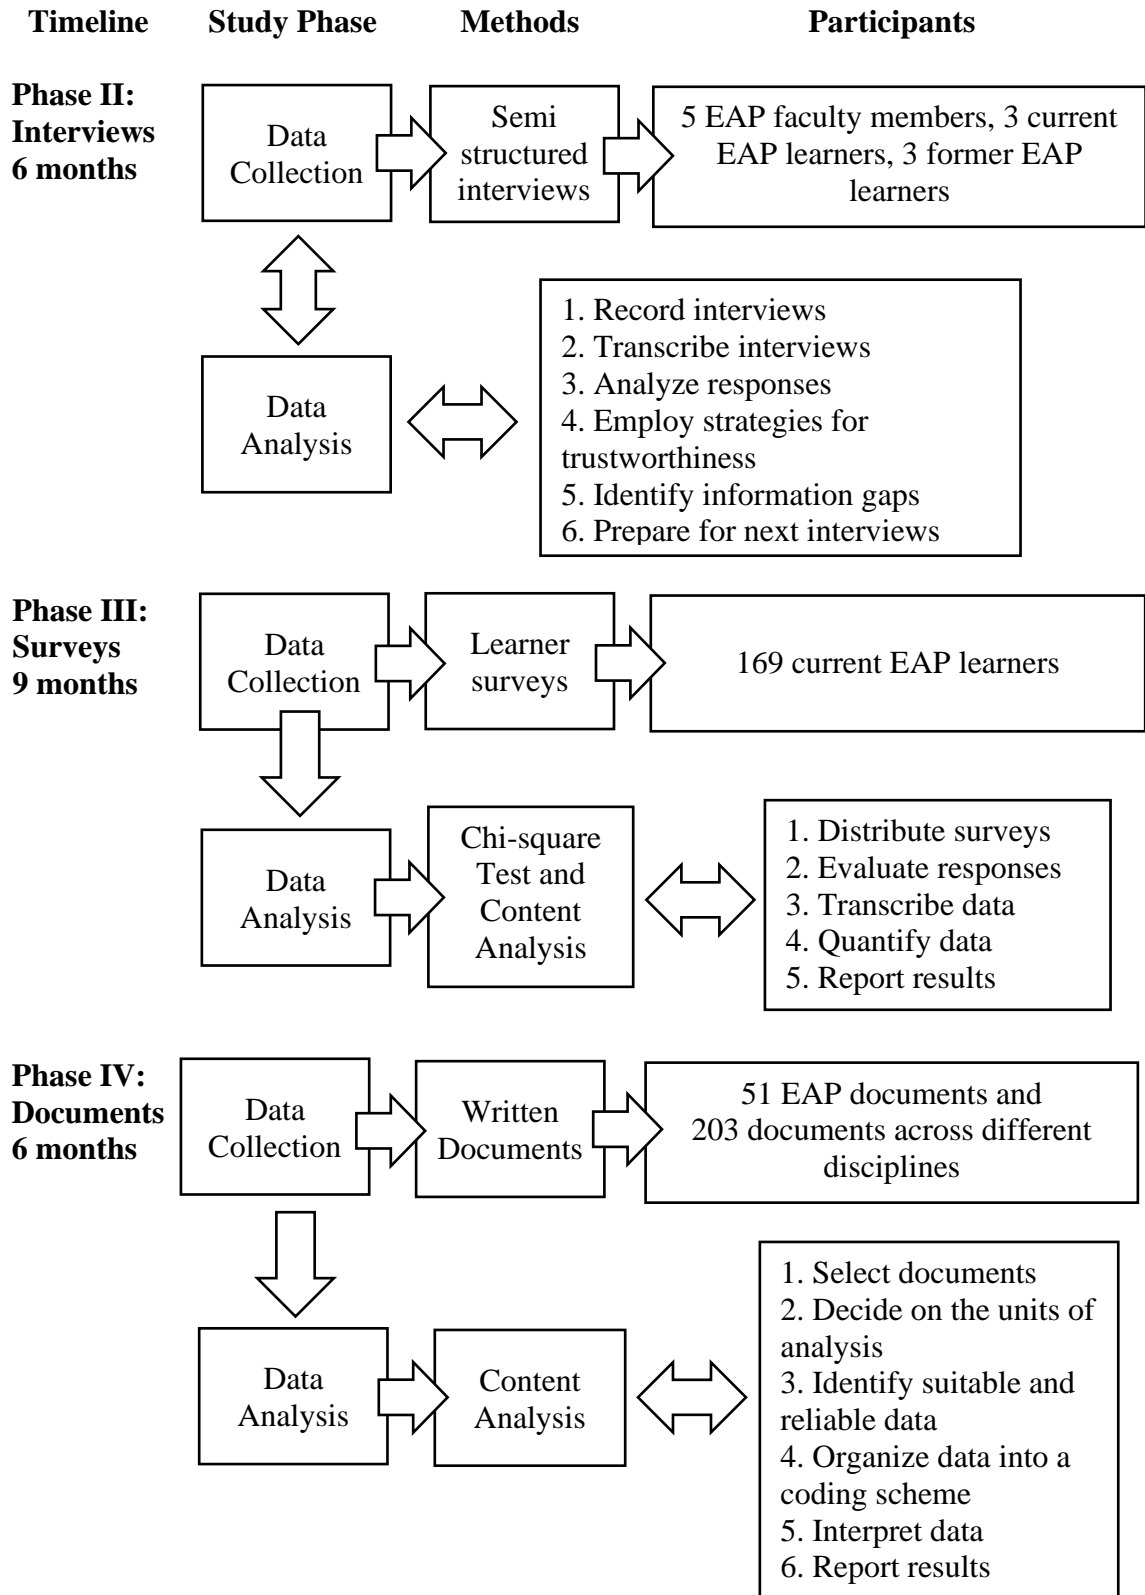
Timeline Study Phase Methods Participants

Phase II: Interviews 6 months

Data Collection

Semi structured interviews

5 EAP faculty members, 3 current EAP learners, 3 former EAP learners

Data Analysis

1. Record interviews
2. Transcribe interviews
3. Analyze responses
4. Employ strategies for trustworthiness
5. Identify information gaps
6. Prepare for next interviews

Phase III: Surveys 9 months

Data Collection

Learner surveys

169 current EAP learners

Data Analysis

Chi-square Test and Content Analysis

1. Distribute surveys
2. Evaluate responses
3. Transcribe data
4. Quantify data
5. Report results

Phase IV: Documents 6 months

Data Collection

Written Documents

51 EAP documents and 203 documents across different disciplines

Data Analysis

Content Analysis

1. Select documents
2. Decide on the units of analysis
3. Identify suitable and reliable data
4. Organize data into a coding scheme
5. Interpret data
6. Report results